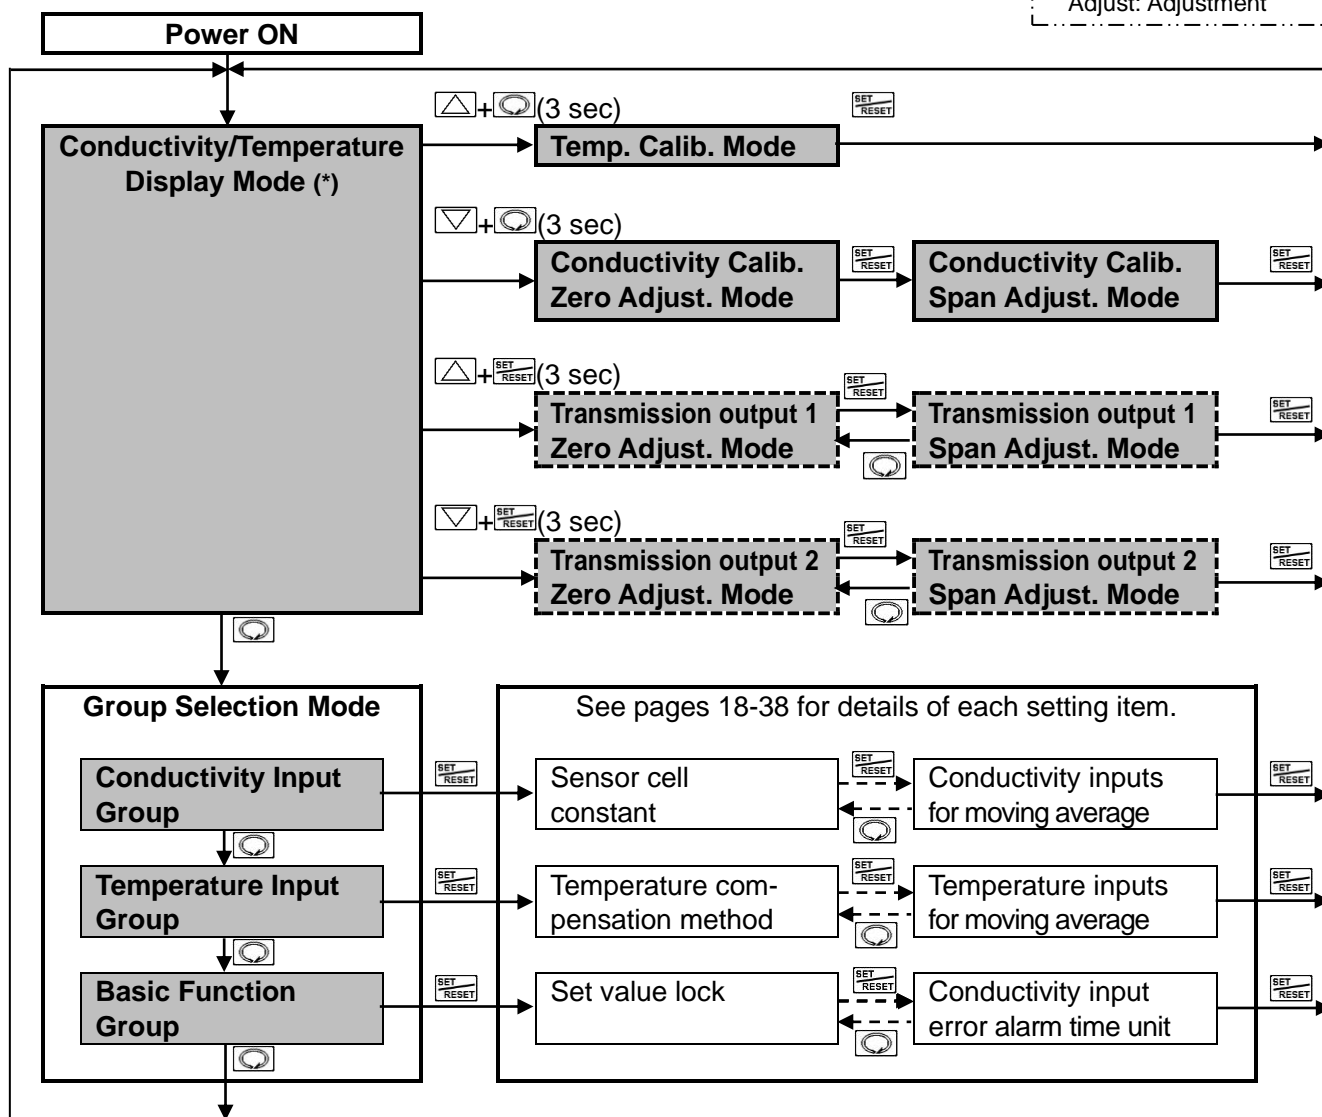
Adjust: Adjustment

Power ON

Conductivity/Temperature Display Mode (*)

+ (3 sec)

SET RESET

Temp. Calib. Mode

+ (3 sec)

Conductivity Calib. Zero Adjust. Mode

SET RESET

Conductivity Calib. Span Adjust. Mode

SET RESET

+ SET RESET (3 sec)

SET RESET

Transmission output 1 Zero Adjust. Mode

Transmission output 1 Span Adjust. Mode

SET RESET

+ SET RESET (3 sec)

SET RESET

Transmission output 2 Zero Adjust. Mode

Transmission output 2 Span Adjust. Mode

SET RESET

Group Selection Mode

See pages 18-38 for details of each setting item.

Conductivity Input Group

SET RESET

Sensor cell constant

SET RESET

Conductivity inputs for moving average

SET RESET

Temperature Input Group

SET RESET

Temperature compensation method

SET RESET

Temperature inputs for moving average

SET RESET

Basic Function Group

SET RESET

Set value lock

SET RESET

Conductivity input error alarm time unit

SET RESET